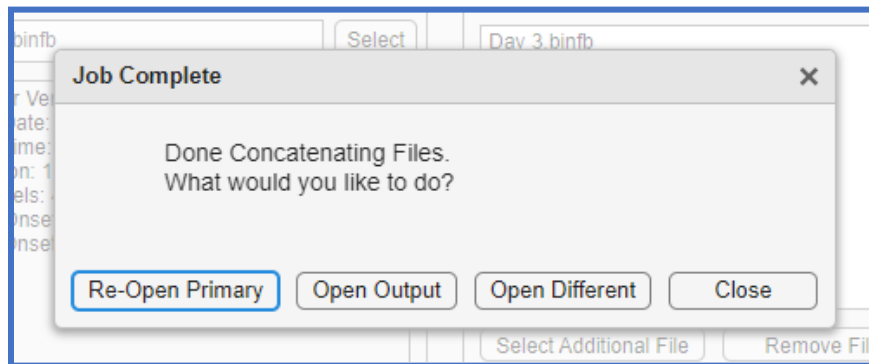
binfb

Select

Day 3.binfb

r Ve
ate:
ime:
on: 1
els:
nse
nse

Job Complete

×

Done Concatenating Files.
What would you like to do?

Re-Open Primary

Open Output

Open Different

Close

Select Additional File

Remove Fil